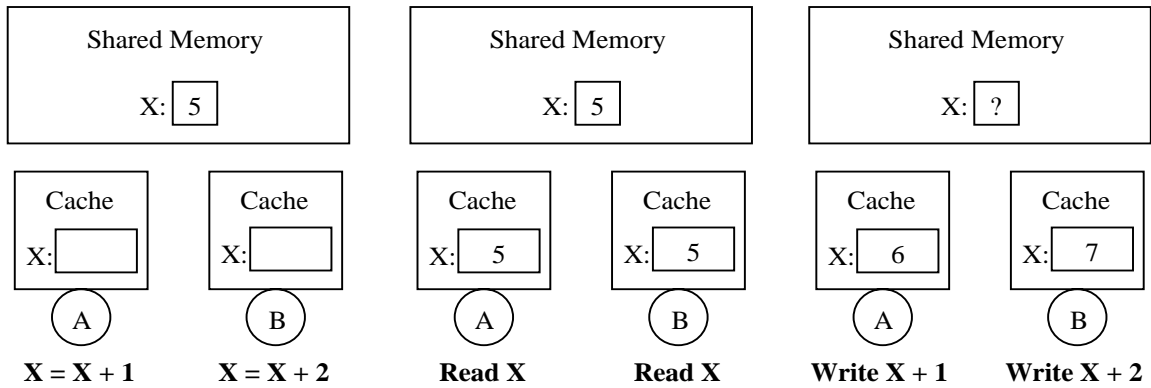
Shared Memory

X: 5

Cache

X:

Cache

X:

A

B

**X = X + 1**

**X = X + 2**

Shared Memory

X: 5

Cache

X: 5

Cache

X: 5

A

B

**Read X**

**Read X**

Shared Memory

X: ?

Cache

X: 6

Cache

X: 7

A

B

**Write X + 1**

**Write X + 2**